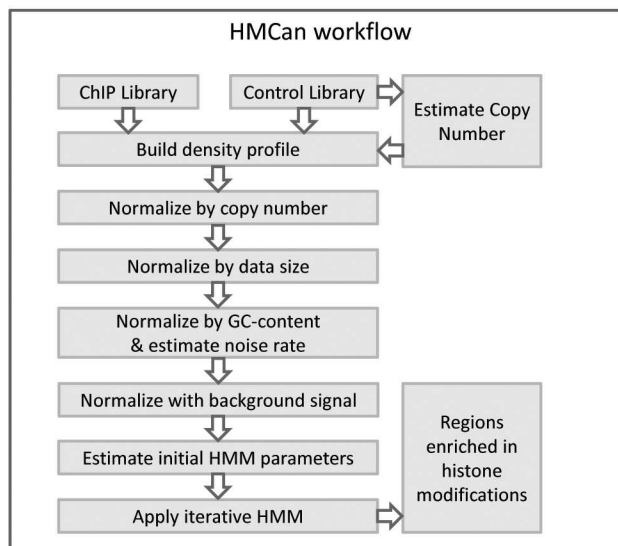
HMCan workflow

ChIP Library

Control Library

Estimate Copy Number

Build density profile

Normalize by copy number

Normalize by data size

Normalize by GC-content & estimate noise rate

Normalize with background signal

Estimate initial HMM parameters

Apply iterative HMM

Regions enriched in histone modifications